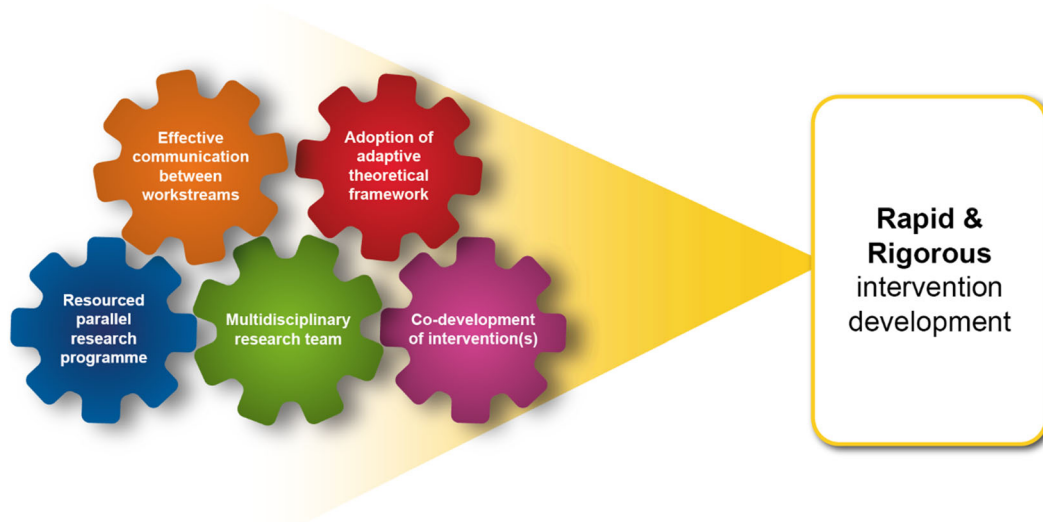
Effective communication between workstreams

Adoption of adaptive theoretical framework

Resourced parallel research programme

Multidisciplinary research team

Co-development of intervention(s)

Rapid & Rigorous intervention development